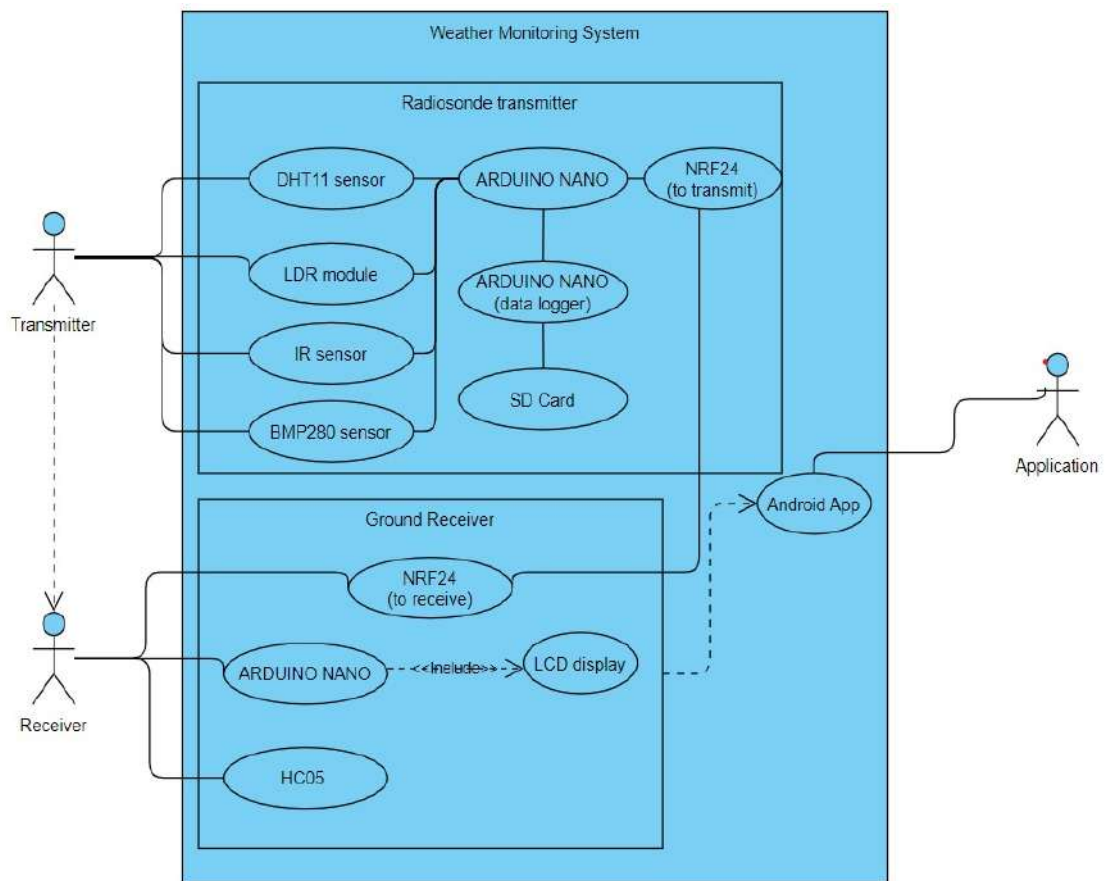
Weather Monitoring System

Radiosonde transmitter

DHT11 sensor

ARDUINO NANO

NRF24 (to transmit)

LDR module

ARDUINO NANO (data logger)

IR sensor

SD Card

BMP280 sensor

Transmitter

Application

Android App

Ground Receiver

NRF24 (to receive)

ARDUINO NANO

<<Include>>

LCD display

HC05

Receiver